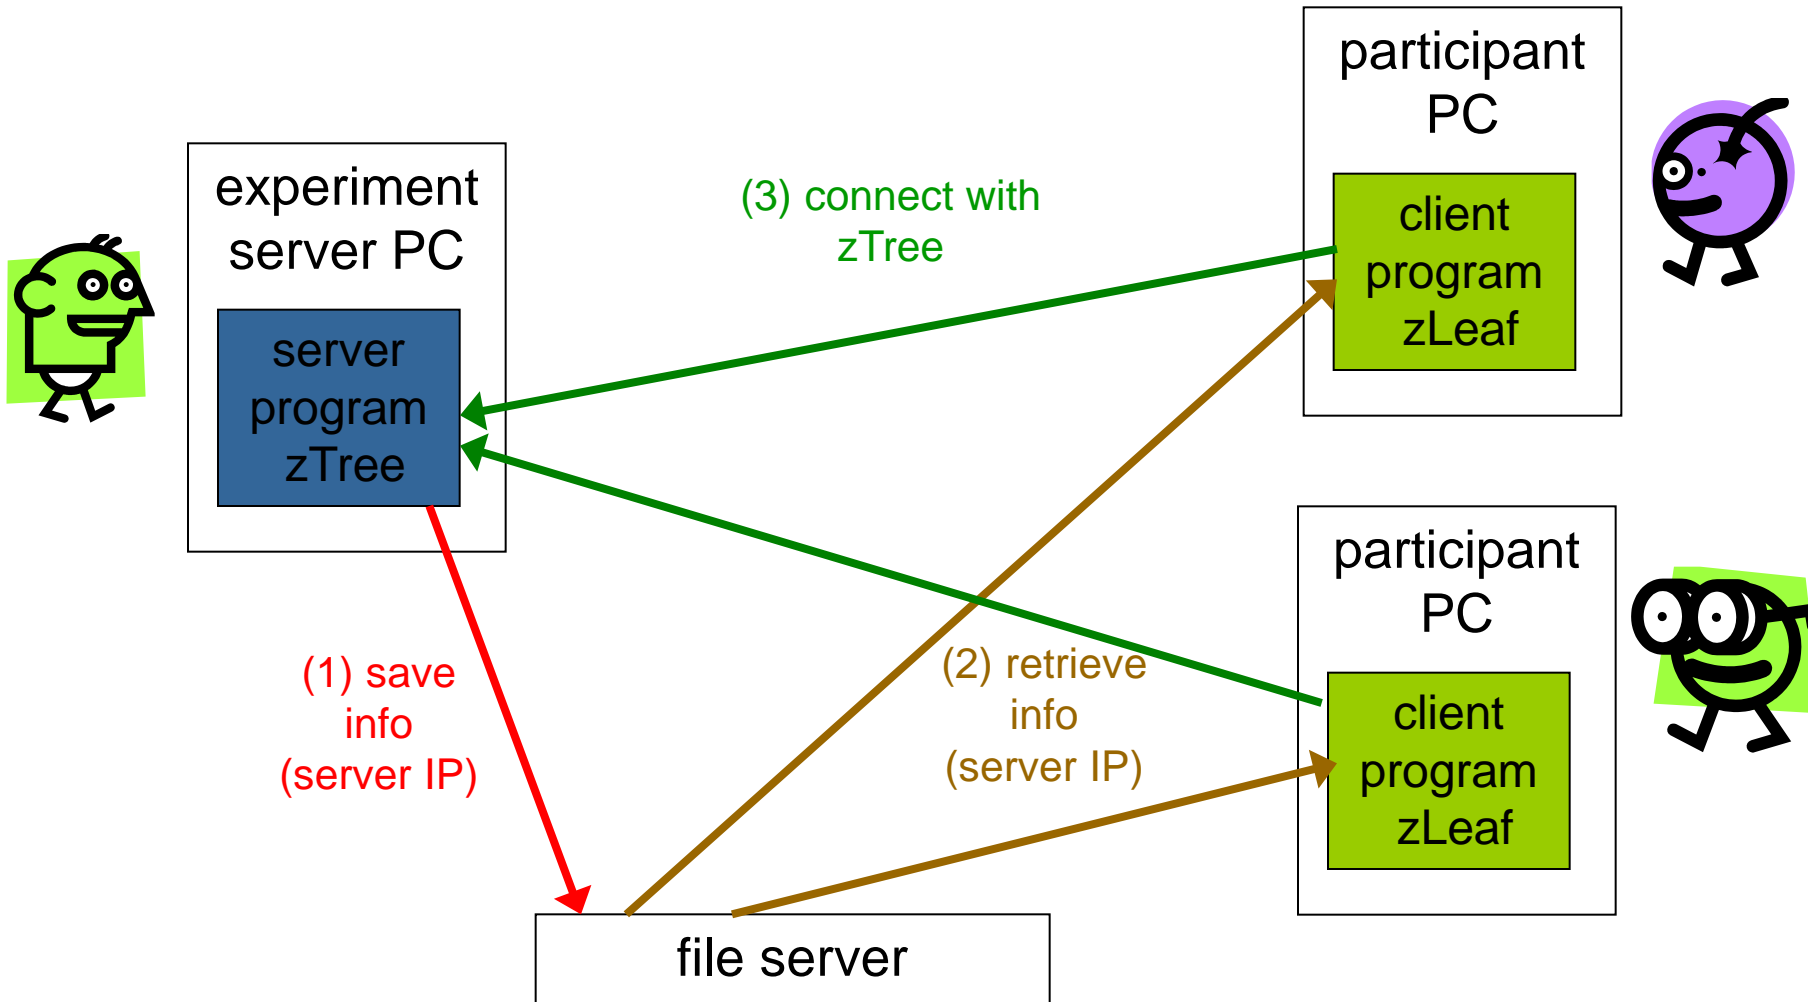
participant PC

client program zLeaf

experiment server PC

server program zTree

(3) connect with zTree

participant PC

client program zLeaf

(1) save info (server IP)

(2) retrieve info (server IP)

file server